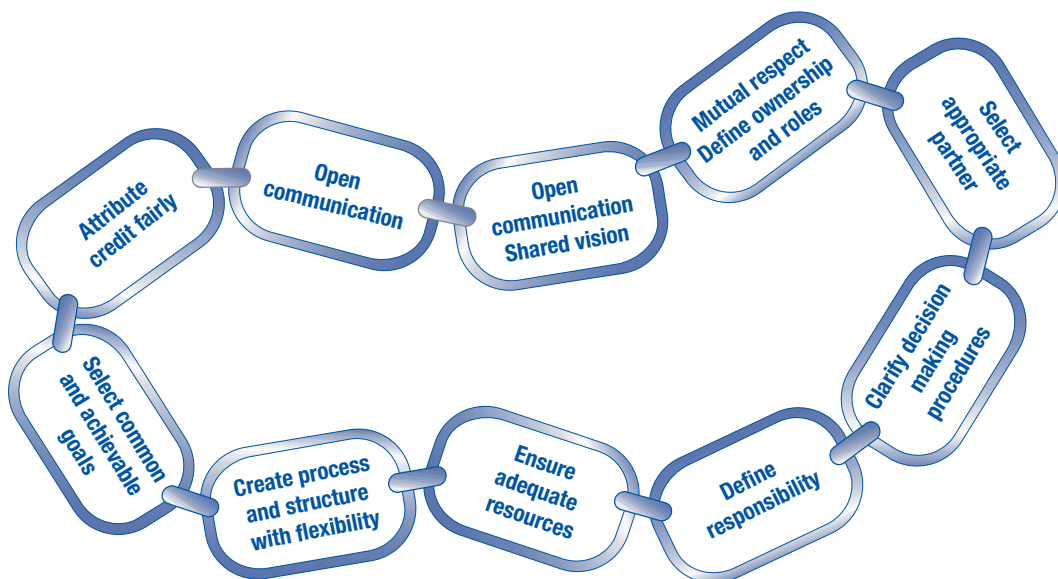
Attribute credit fairly

Open communication

Open communication Shared vision

Mutual respect Define ownership and roles

Select appropriate partner

Clarify decision making procedures

Define responsibility

Ensure adequate resources

Create process and structure with flexibility

Select common and achievable goals